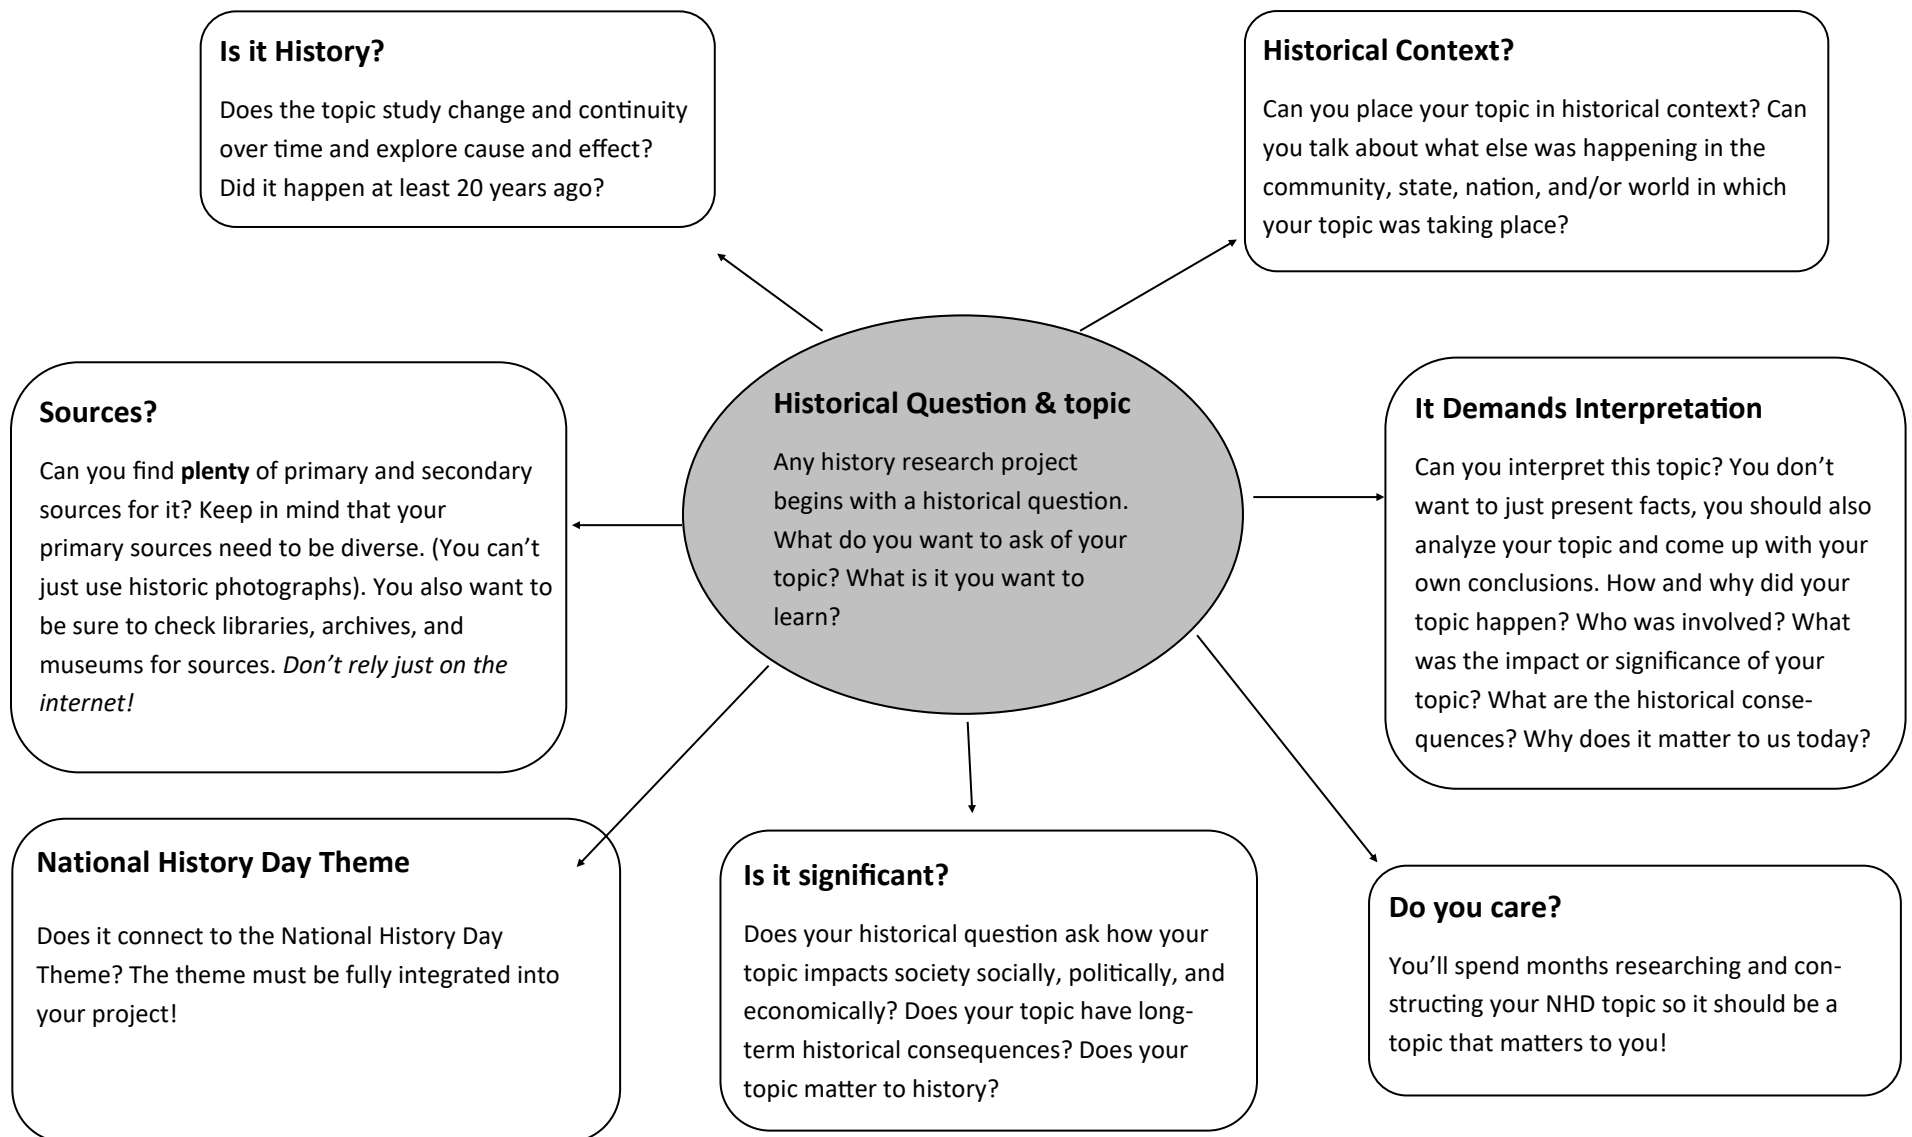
**Is it History?**

Does the topic study change and continuity over time and explore cause and effect? Did it happen at least 20 years ago?

**Historical Context?**

Can you place your topic in historical context? Can you talk about what else was happening in the community, state, nation, and/or world in which your topic was taking place?

**Historical Question & topic**

Any history research project begins with a historical question. What do you want to ask of your topic? What is it you want to learn?

**Sources?**

Can you find **plenty** of primary and secondary sources for it? Keep in mind that your primary sources need to be diverse. (You can't just use historic photographs). You also want to be sure to check libraries, archives, and museums for sources. *Don't rely just on the internet!*

**It Demands Interpretation**

Can you interpret this topic? You don't want to just present facts, you should also analyze your topic and come up with your own conclusions. How and why did your topic happen? Who was involved? What was the impact or significance of your topic? What are the historical consequences? Why does it matter to us today?

**National History Day Theme**

Does it connect to the National History Day Theme? The theme must be fully integrated into your project!

**Is it significant?**

Does your historical question ask how your topic impacts society socially, politically, and economically? Does your topic have long-term historical consequences? Does your topic matter to history?

**Do you care?**

You'll spend months researching and constructing your NHD topic so it should be a topic that matters to you!